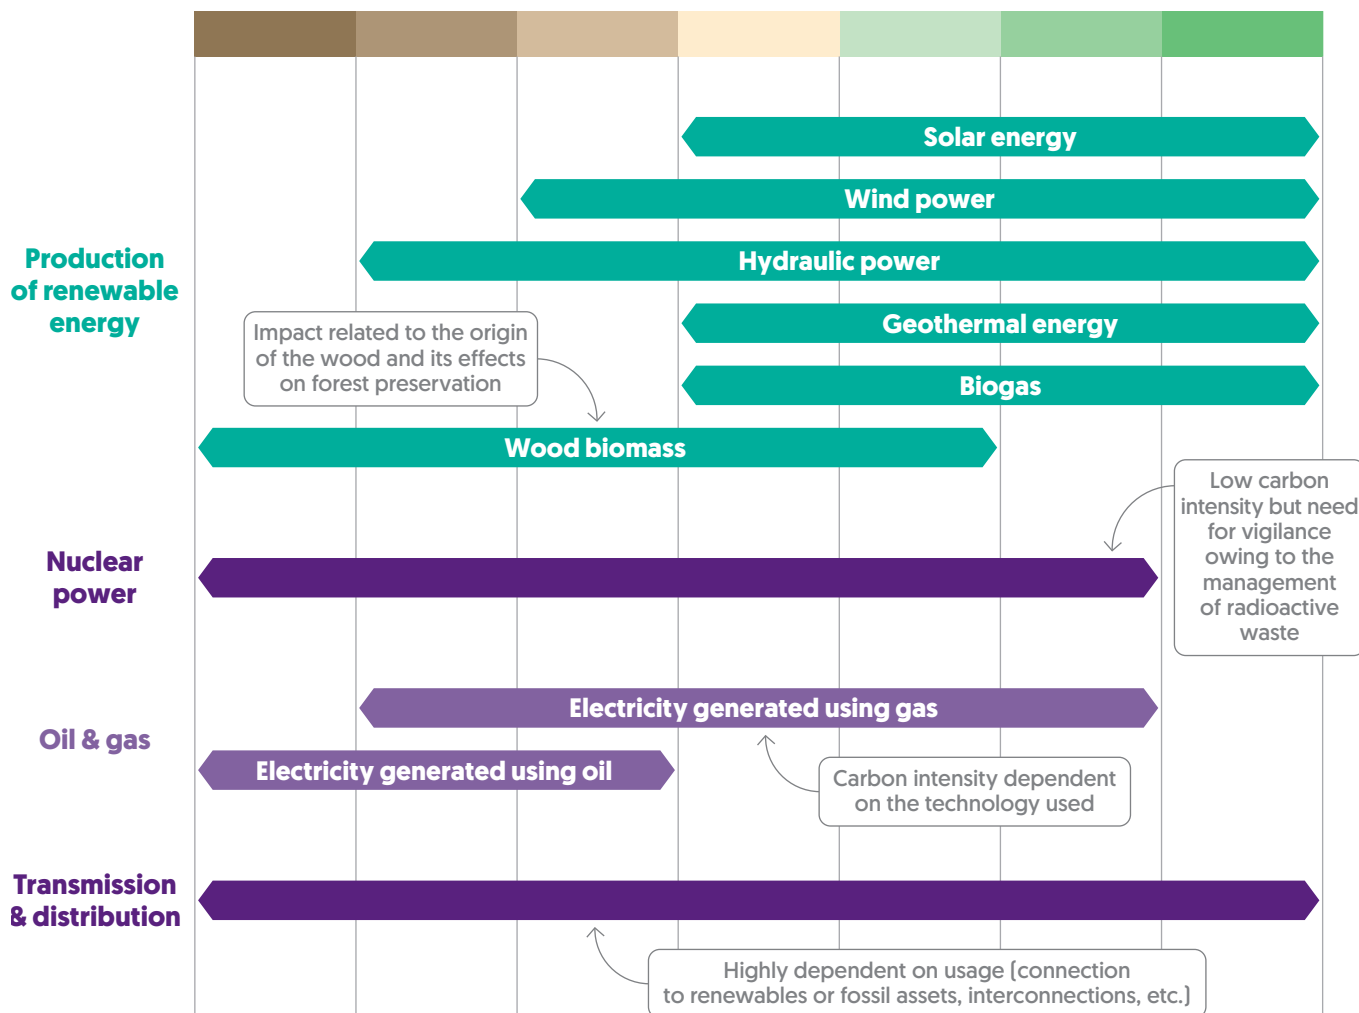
Production of renewable energy

Solar energy

Wind power

Hydraulic power

Geothermal energy

Impact related to the origin of the wood and its effects on forest preservation

Biogas

Wood biomass

Low carbon intensity but need for vigilance owing to the management of radioactive waste

Nuclear power

Oil & gas

Electricity generated using gas

Electricity generated using oil

Carbon intensity dependent on the technology used

Transmission & distribution

Highly dependent on usage (connection to renewables or fossil assets, interconnections, etc.)